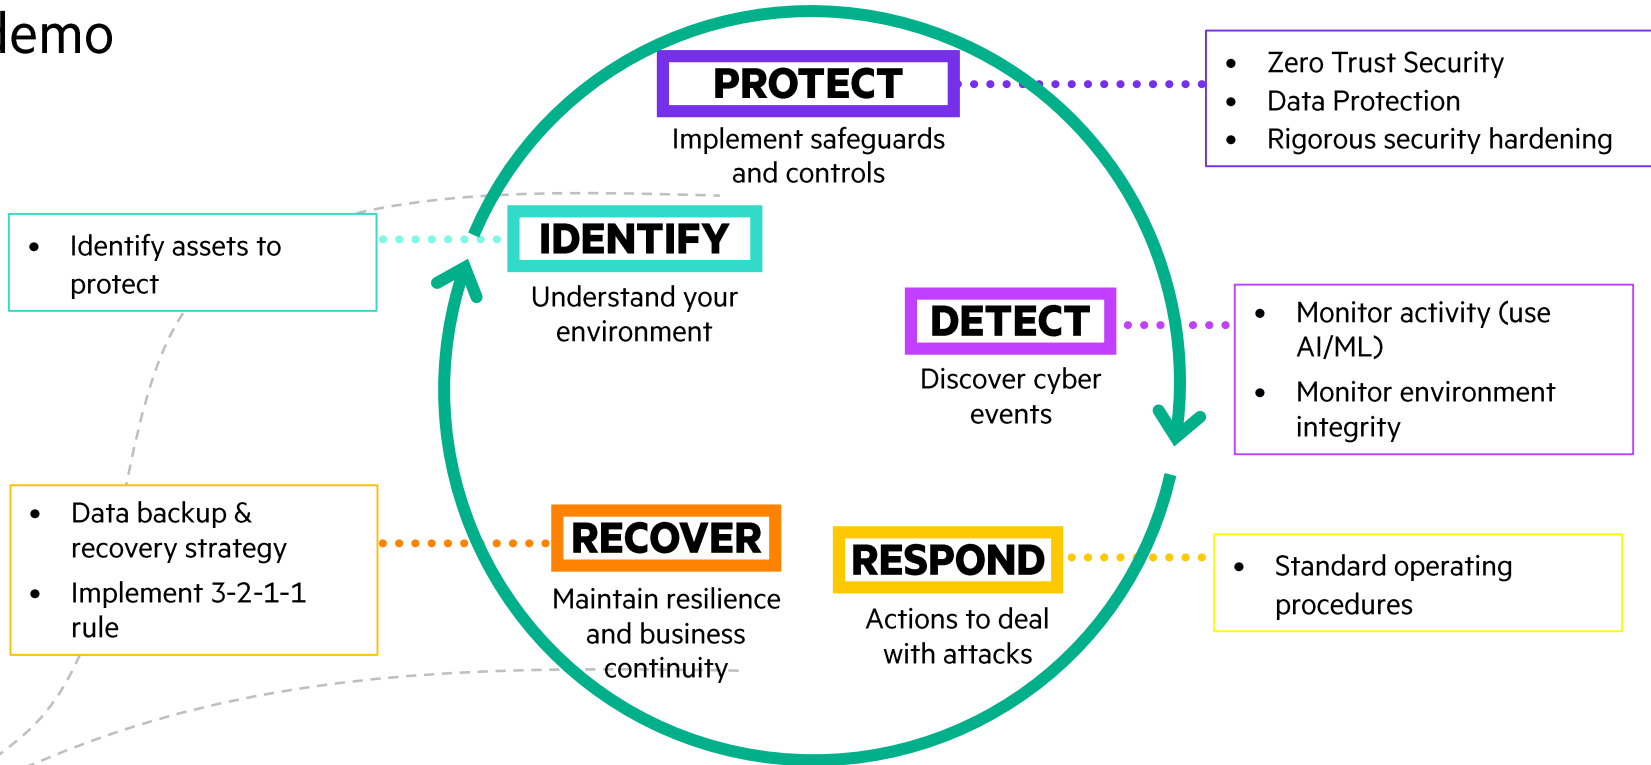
lemo

PROTECT
Implement safeguards and controls

- Zero Trust Security
- Data Protection
- Rigorous security hardening

- Identify assets to protect

IDENTIFY
Understand your environment

DETECT
Discover cyber events

- Monitor activity (use AI/ML)
- Monitor environment integrity

- Data backup & recovery strategy
- Implement 3-2-1-1 rule

RECOVER
Maintain resilience and business continuity

RESPOND
Actions to deal with attacks

- Standard operating procedures